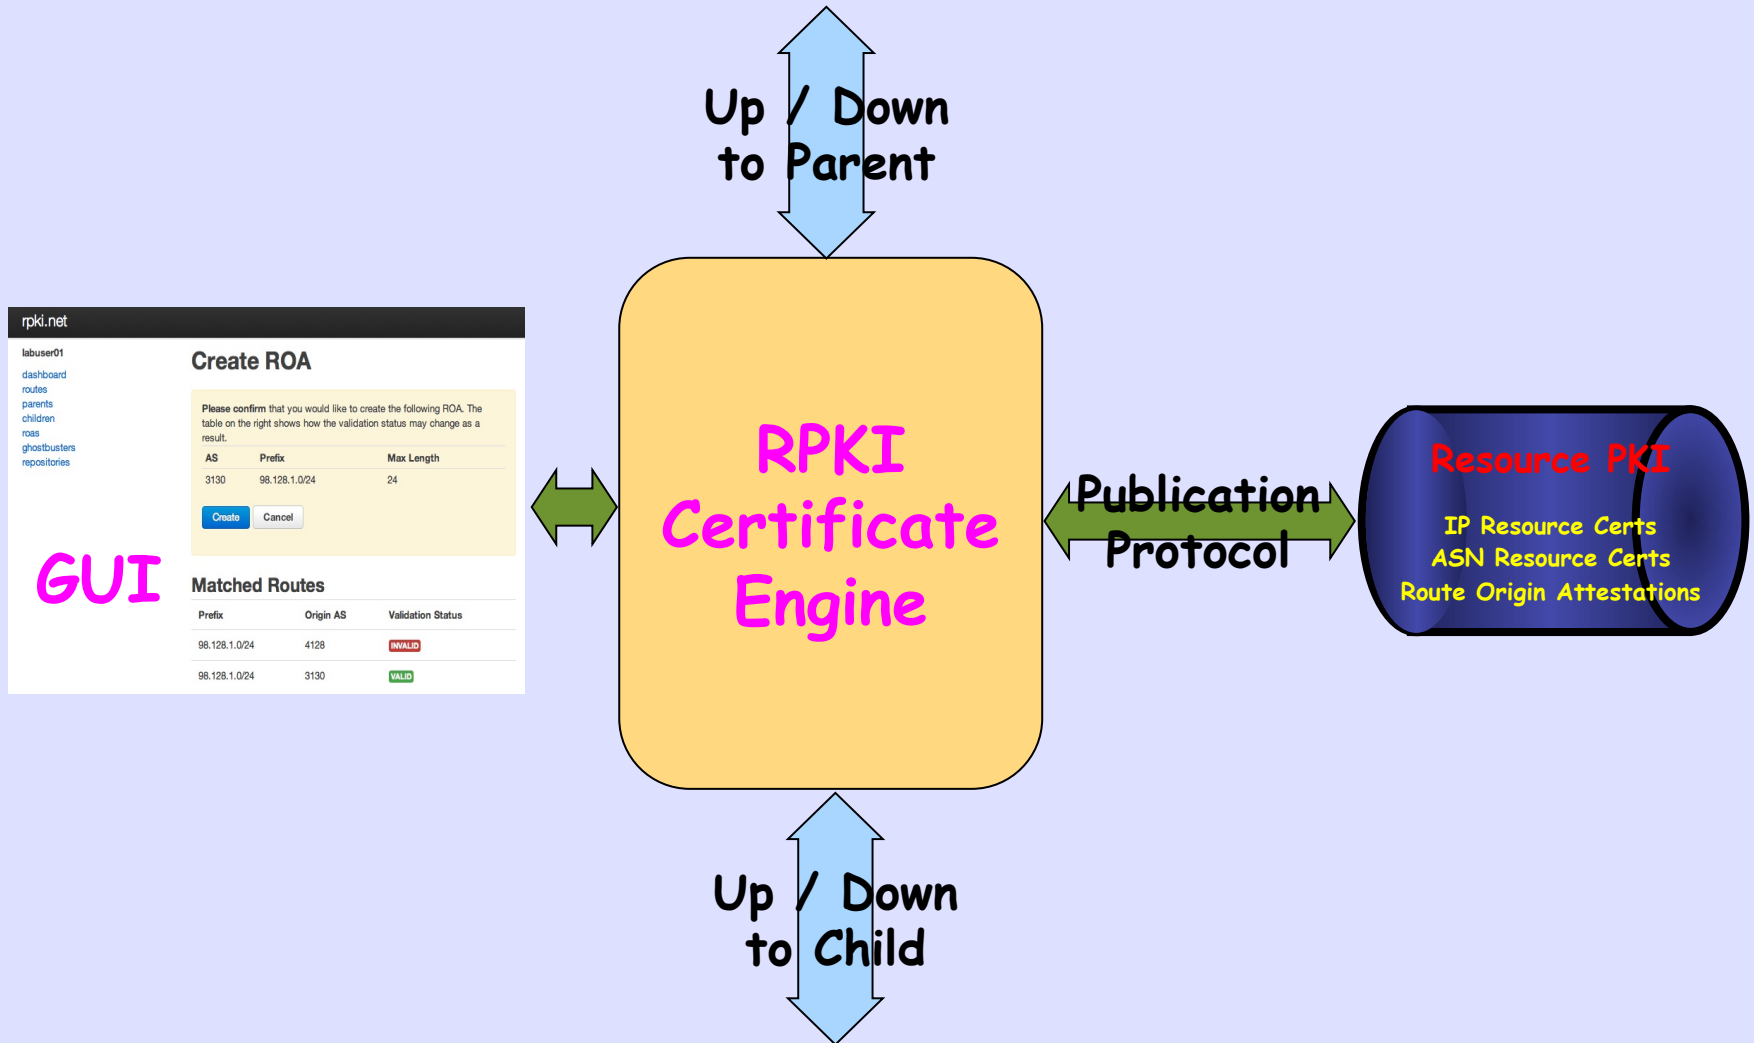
Up / Down
to Parent

rpki.net

labuser01

dashboard
routes
parents
children
roas
ghostbusters
repositories

Create ROA

Please confirm that you would like to create the following ROA. The table on the right shows how the validation status may change as a result.

| AS | Prefix | Max Length |
|---|---|---|
| 3130 | 98.128.1.0/24 | 24 |

Create Cancel

GUI

Matched Routes

| Prefix | Origin AS | Validation Status |
|---|---|---|
| 98.128.1.0/24 | 4128 | INVALID |
| 98.128.1.0/24 | 3130 | VALID |

RPKI
Certificate
Engine

Publication
Protocol

Resource PKI

IP Resource Certs
ASN Resource Certs
Route Origin Attestations

Up / Down
to Child